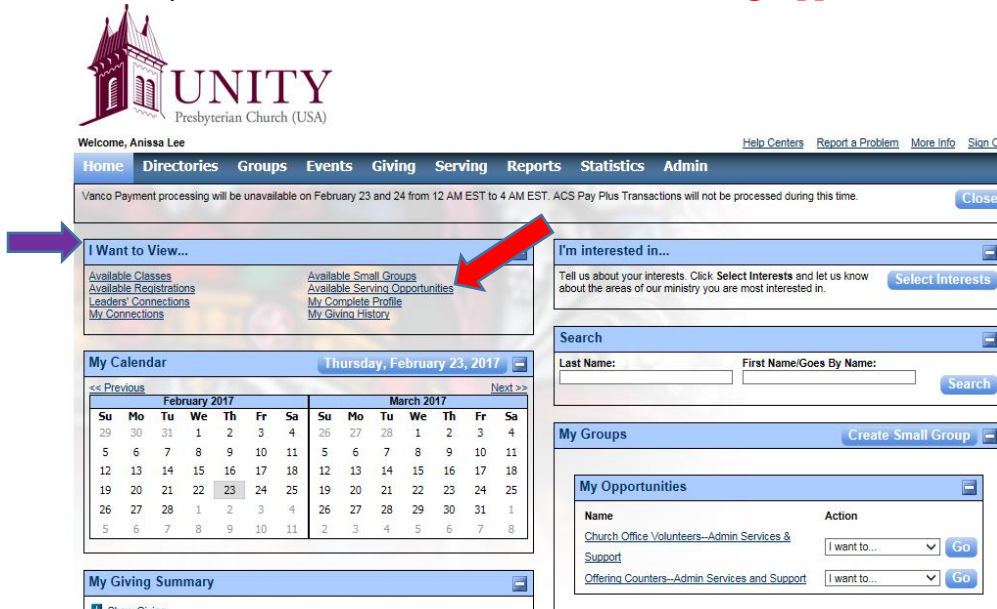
UNITY
Presbyterian Church (USA)

Welcome, Anissa Lee

Help Centers Report a Problem More Info Sign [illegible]

Home Directories Groups Events Giving Serving Reports Statistics Admin

Vanco Payment processing will be unavailable on February 23 and 24 from 12 AM EST to 4 AM EST. ACS Pay Plus Transactions will not be processed during this time.

Close

I Want to View...

Available Classes
Available Registrations
Leaders' Connections
My Connections
Available Small Groups
Available Serving Opportunities
My Complete Profile
My Giving History

I'm interested in...

Tell us about your interests. Click **Select Interests** and let us know about the areas of our ministry you are most interested in.

Select Interests

Search

Last Name:
First Name/Goes By Name:
Search

My Calendar

Thursday, February 23, 2017

<< Previous
Next >>

February 2017

| Su | Mo | Tu | We | Th | Fr | Sa |
|---|---|---|---|---|---|---|
| 29 | 30 | 31 | 1 | 2 | 3 | 4 |
| 5 | 6 | 7 | 8 | 9 | 10 | 11 |
| 12 | 13 | 14 | 15 | 16 | 17 | 18 |
| 19 | 20 | 21 | 22 | 23 | 24 | 25 |
| 26 | 27 | 28 | 1 | 2 | 3 | 4 |
| 5 | 6 | 7 | 8 | 9 | 10 | 11 |

March 2017

| Su | Mo | Tu | We | Th | Fr | Sa |
|---|---|---|---|---|---|---|
| 26 | 27 | 28 | 1 | 2 | 3 | 4 |
| 5 | 6 | 7 | 8 | 9 | 10 | 11 |
| 12 | 13 | 14 | 15 | 16 | 17 | 18 |
| 19 | 20 | 21 | 22 | 23 | 24 | 25 |
| 26 | 27 | 28 | 29 | 30 | 31 | 1 |
| 2 | 3 | 4 | 5 | 6 | 7 | 8 |

My Groups

Create Small Group

My Opportunities

| Name | Action |
|---|---|
| Church Office Volunteers--Admin Services & Support | I want to... Go |
| Offering Counters--Admin Services and Support | I want to... Go |

My Giving Summary